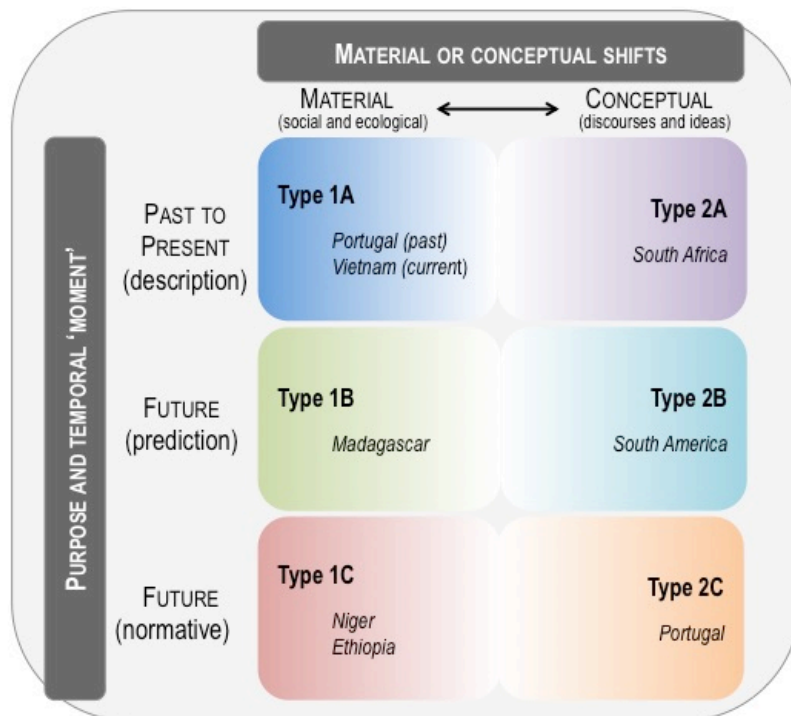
MATERIAL OR CONCEPTUAL SHIFTS

MATERIAL (social and ecological)

CONCEPTUAL (discourses and ideas)

PURPOSE AND TEMPORAL 'MOMENT'

| | | |
|---|---|---|
| PAST TO PRESENT (description) | Type 1A Portugal (past) Vietnam (current) | Type 2A South Africa |
| FUTURE (prediction) | Type 1B Madagascar | Type 2B South America |
| FUTURE (normative) | Type 1C Niger Ethiopia | Type 2C Portugal |